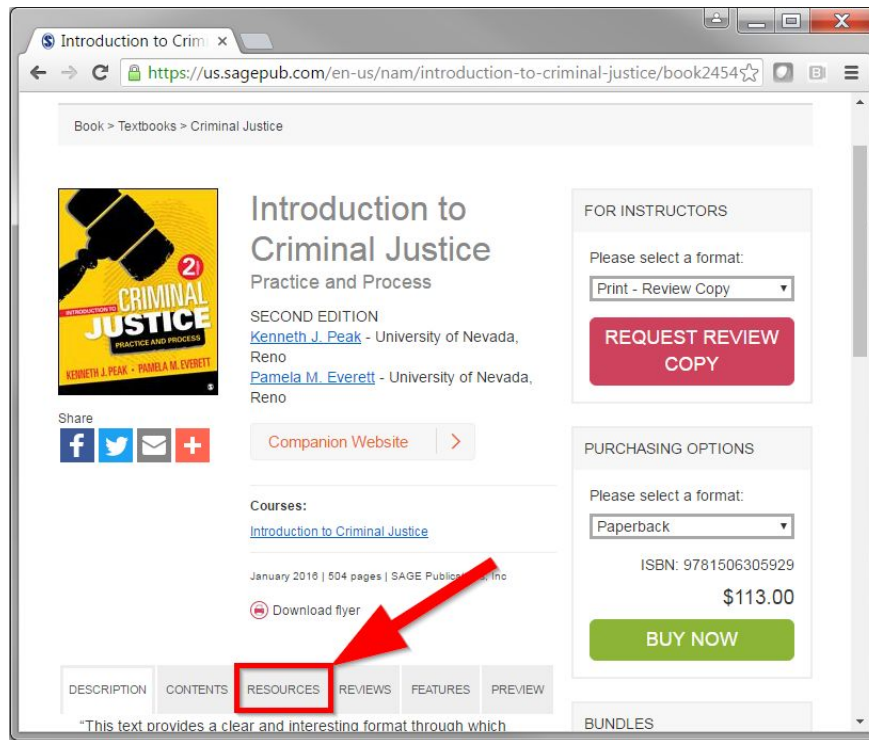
Introduction to Crim ×

https://us.sagepub.com/en-us/nam/introduction-to-criminal-justice/book2454

Book > Textbooks > Criminal Justice

2e
INTRODUCTION TO CRIMINAL JUSTICE
PRACTICE AND PROCESS
KENNETH J. PEAK · PAMELA M. EVERETT

Share

Introduction to Criminal Justice
Practice and Process

SECOND EDITION
Kenneth J. Peak - University of Nevada, Reno
Pamela M. Everett - University of Nevada, Reno

Companion Website >

Courses:
Introduction to Criminal Justice

January 2016 | 504 pages | SAGE Publica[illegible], Inc

Download flyer

FOR INSTRUCTORS

Please select a format:
Print - Review Copy

REQUEST REVIEW COPY

PURCHASING OPTIONS

Please select a format:
Paperback

ISBN: 9781506305929

$113.00

BUY NOW

DESCRIPTION | CONTENTS | RESOURCES | REVIEWS | FEATURES | PREVIEW

"This text provides a clear and interesting format through which

BUNDLES